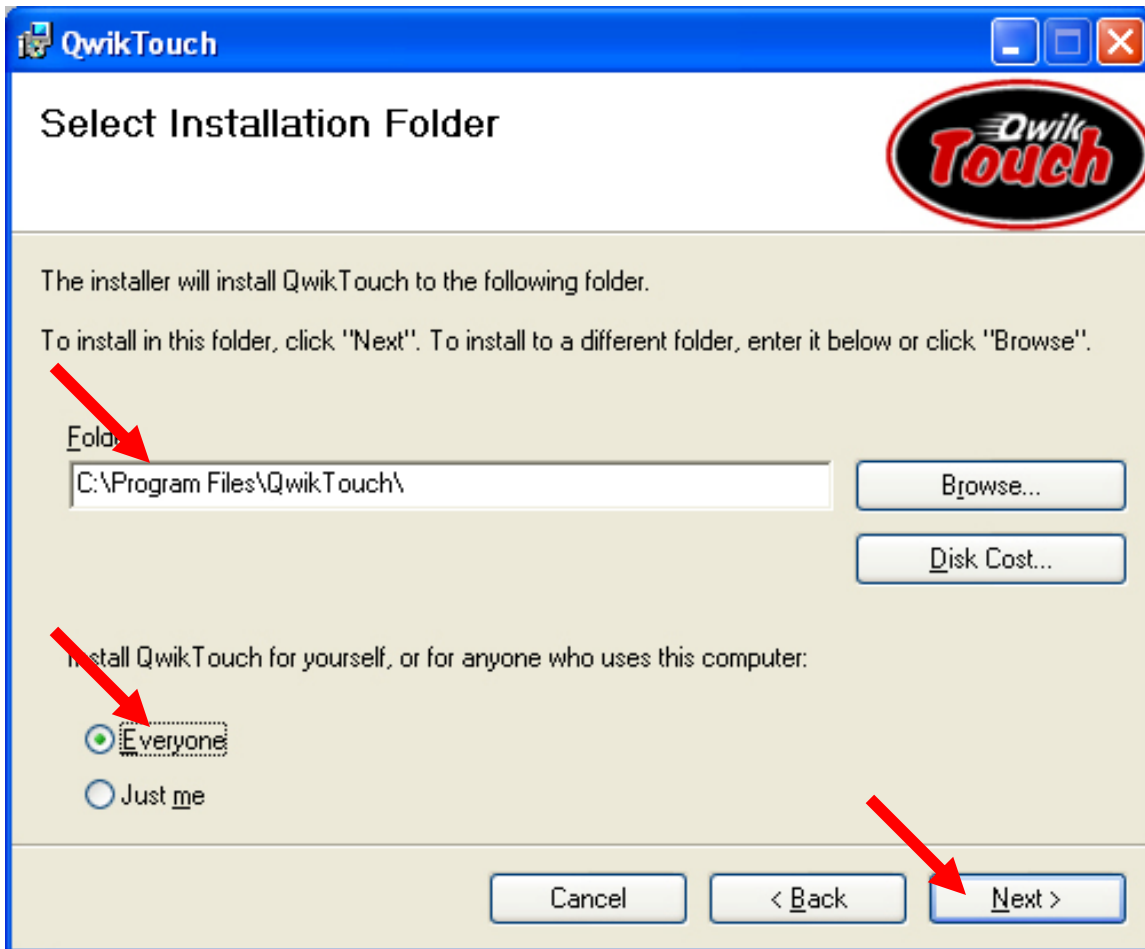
QwikTouch

Select Installation Folder

Qwik Touch

The installer will install QwikTouch to the following folder.

To install in this folder, click "Next". To install to a different folder, enter it below or click "Browse".

Folder:

C:\Program Files\QwikTouch\

Browse...

Disk Cost...

Install QwikTouch for yourself, or for anyone who uses this computer:

Everyone

Just me

Cancel

< Back

Next >